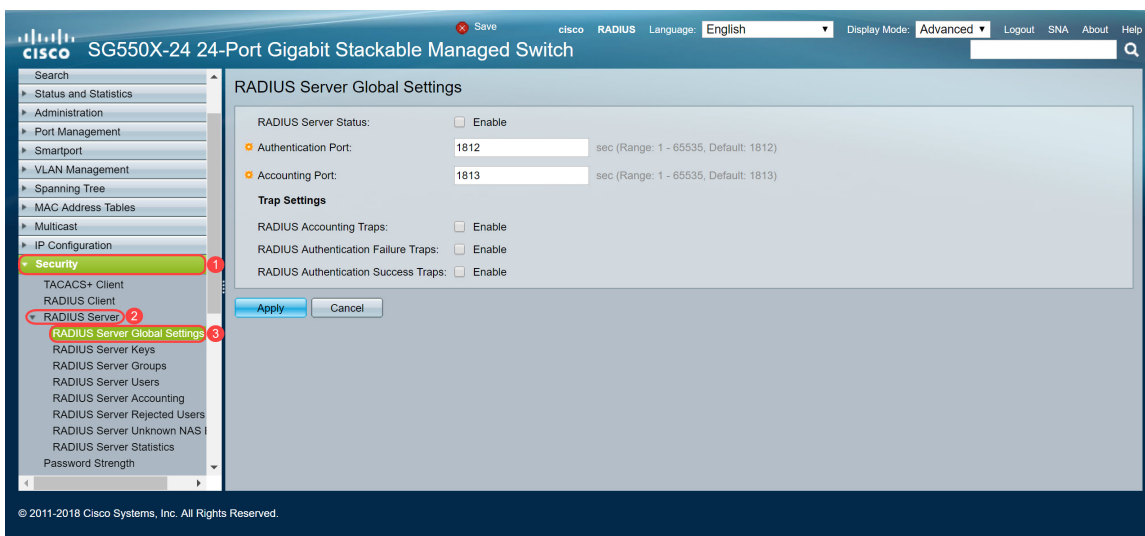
cisco SG550X-24 24-Port Gigabit Stackable Managed Switch

Save cisco RADIUS Language: English Display Mode: Advanced Logout SNA About Help

Search
Status and Statistics
Administration
Port Management
Smartport
VLAN Management
Spanning Tree
MAC Address Tables
Multicast
IP Configuration
Security 1
TACACS+ Client
RADIUS Client
RADIUS Server 2
RADIUS Server Global Settings 3
RADIUS Server Keys
RADIUS Server Groups
RADIUS Server Users
RADIUS Server Accounting
RADIUS Server Rejected Users
RADIUS Server Unknown NAS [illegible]
RADIUS Server Statistics
Password Strength

RADIUS Server Global Settings

RADIUS Server Status: Enable
Authentication Port: 1812 sec (Range: 1 - 65535, Default: 1812)
Accounting Port: 1813 sec (Range: 1 - 65535, Default: 1813)
Trap Settings
RADIUS Accounting Traps: Enable
RADIUS Authentication Failure Traps: Enable
RADIUS Authentication Success Traps: Enable

Apply Cancel

© 2011-2018 Cisco Systems, Inc. All Rights Reserved.